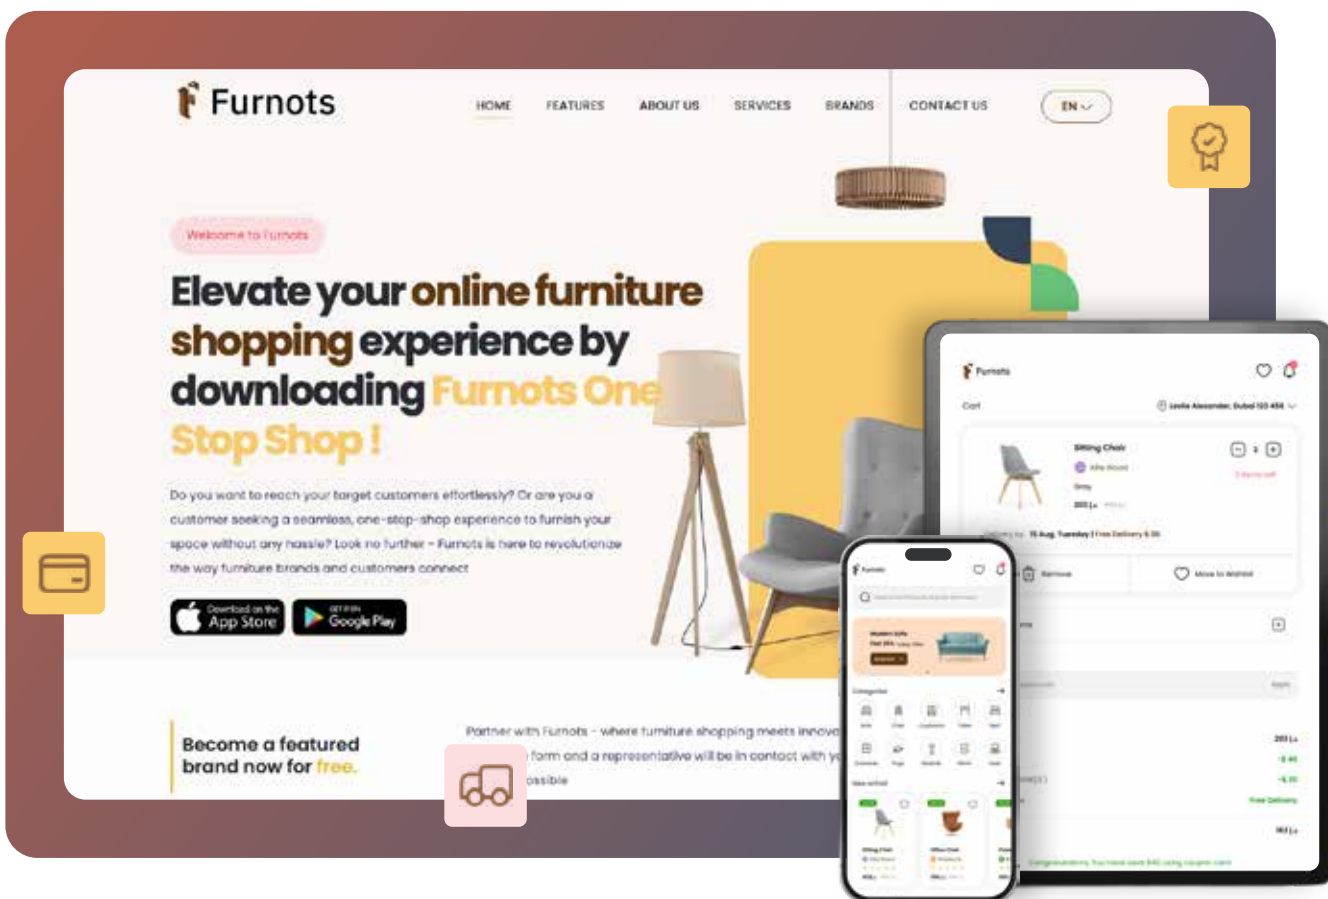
Furnots

HOME FEATURES ABOUT US SERVICES BRANDS CONTACT US EN

Welcome to Furnots

Elevate your online furniture shopping experience by downloading Furnots One Stop Shop !

Do you want to reach your target customers effortlessly? Or are you a customer seeking a seamless, one-stop-shop experience to furnish your space without any hassle? Look no further – Furnots is here to revolutionize the way furniture brands and customers connect

Download on the App Store

GET IT ON Google Play

Become a featured brand now for free.

Partner with Furnots - where furniture shopping meets innova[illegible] form and a representative will be in contact with y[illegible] ossible

Furnots

Cart

Sitting Chair

Remove

Move to Wishlist

Furnots

Categories

New arrival

Sitting Chair